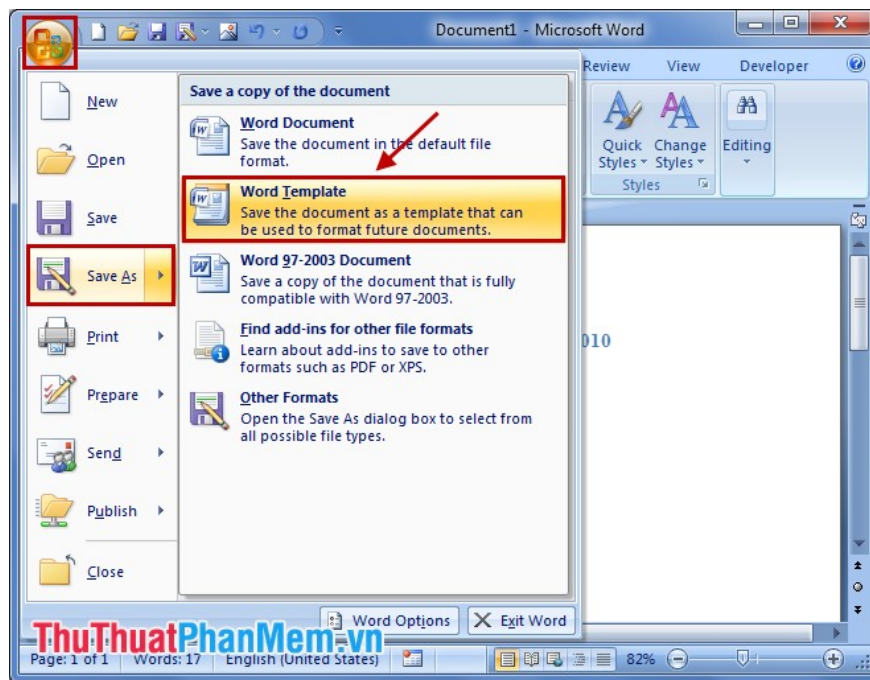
Document1 - Microsoft Word

Review View Developer

Quick Styles Change Styles Editing

Styles

New

Open

Save

Save As

Print

Prepare

Send

Publish

Close

Save a copy of the document

Word Document
Save the document in the default file format.

Word Template
Save the document as a template that can be used to format future documents.

Word 97-2003 Document
Save a copy of the document that is fully compatible with Word 97-2003.

Find add-ins for other file formats
Learn about add-ins to save to other formats such as PDF or XPS.

Other Formats
Open the Save As dialog box to select from all possible file types.

010

Word Options Exit Word

ThuThuatPhanMem.vn

Page: 1 of 1 Words: 17 English (United States) 82%